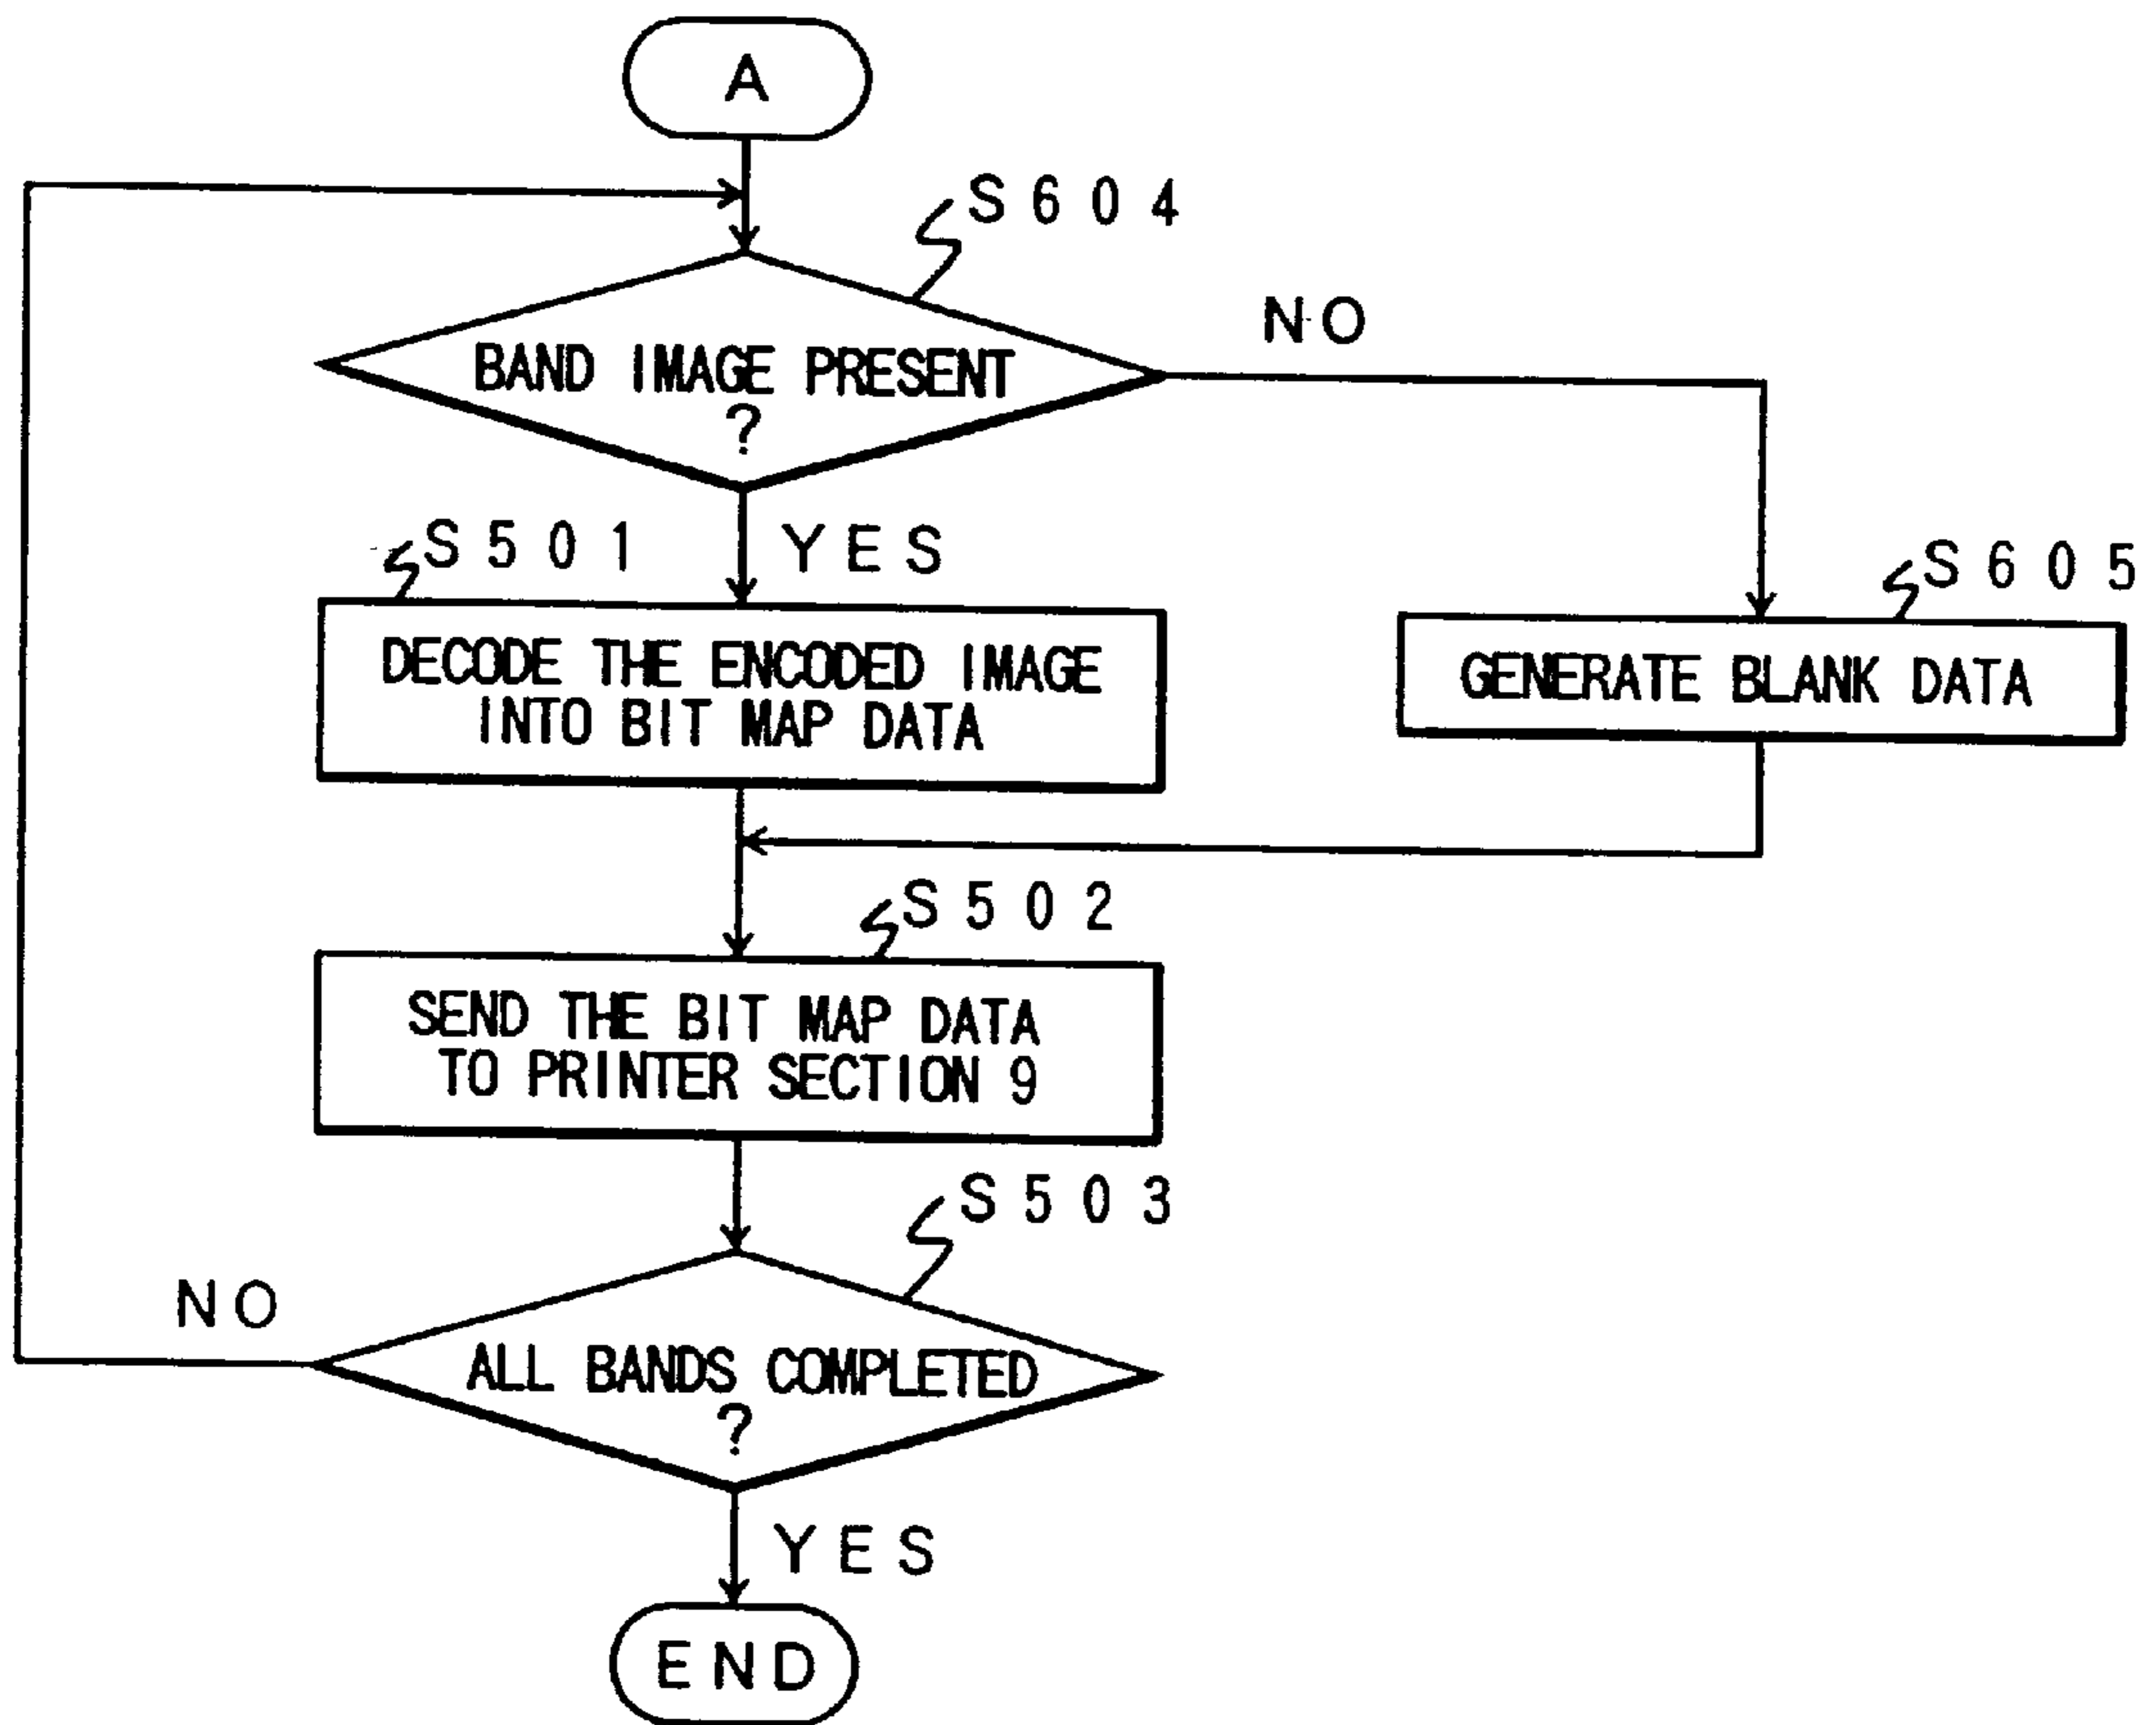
A

S604

BAND IMAGE PRESENT ?

NO

S501

YES

DECODE THE ENCODED IMAGE INTO BIT MAP DATA

S605

GENERATE BLANK DATA

S502

SEND THE BIT MAP DATA TO PRINTER SECTION 9

S503

NO

ALL BANDS COMPLETED ?

YES

END